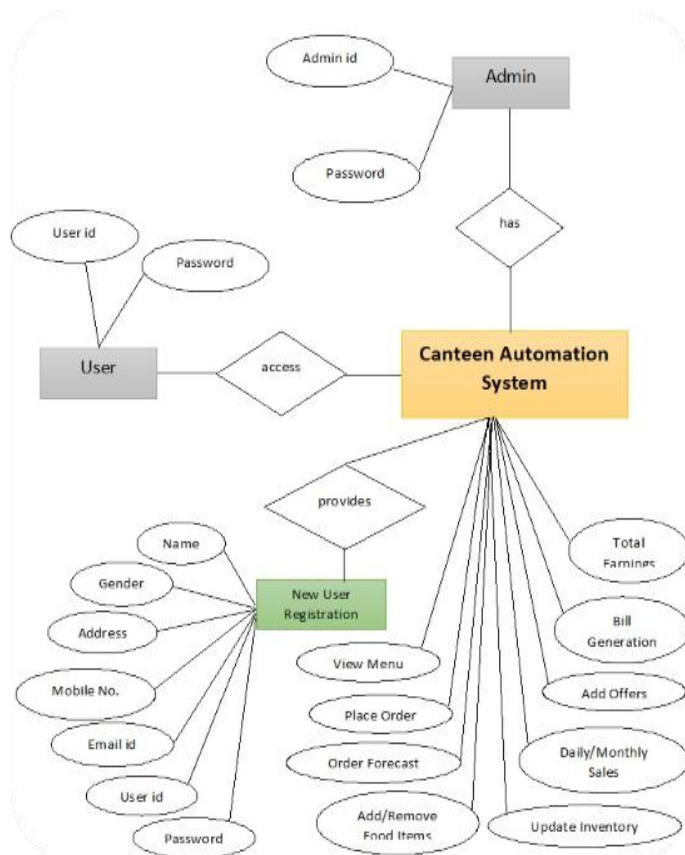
Admin id

Admin

Password

has

User id

Password

User

access

Canteen Automation System

provides

Name

Gender

New User Registration

Address

Mobile No.

Email id

User id

Password

Total Earnings

Bill Generation

View Menu

Add Offers

Place Order

Daily/Monthly Sales

Order Forecast

Add/Remove Food Items

Update Inventory